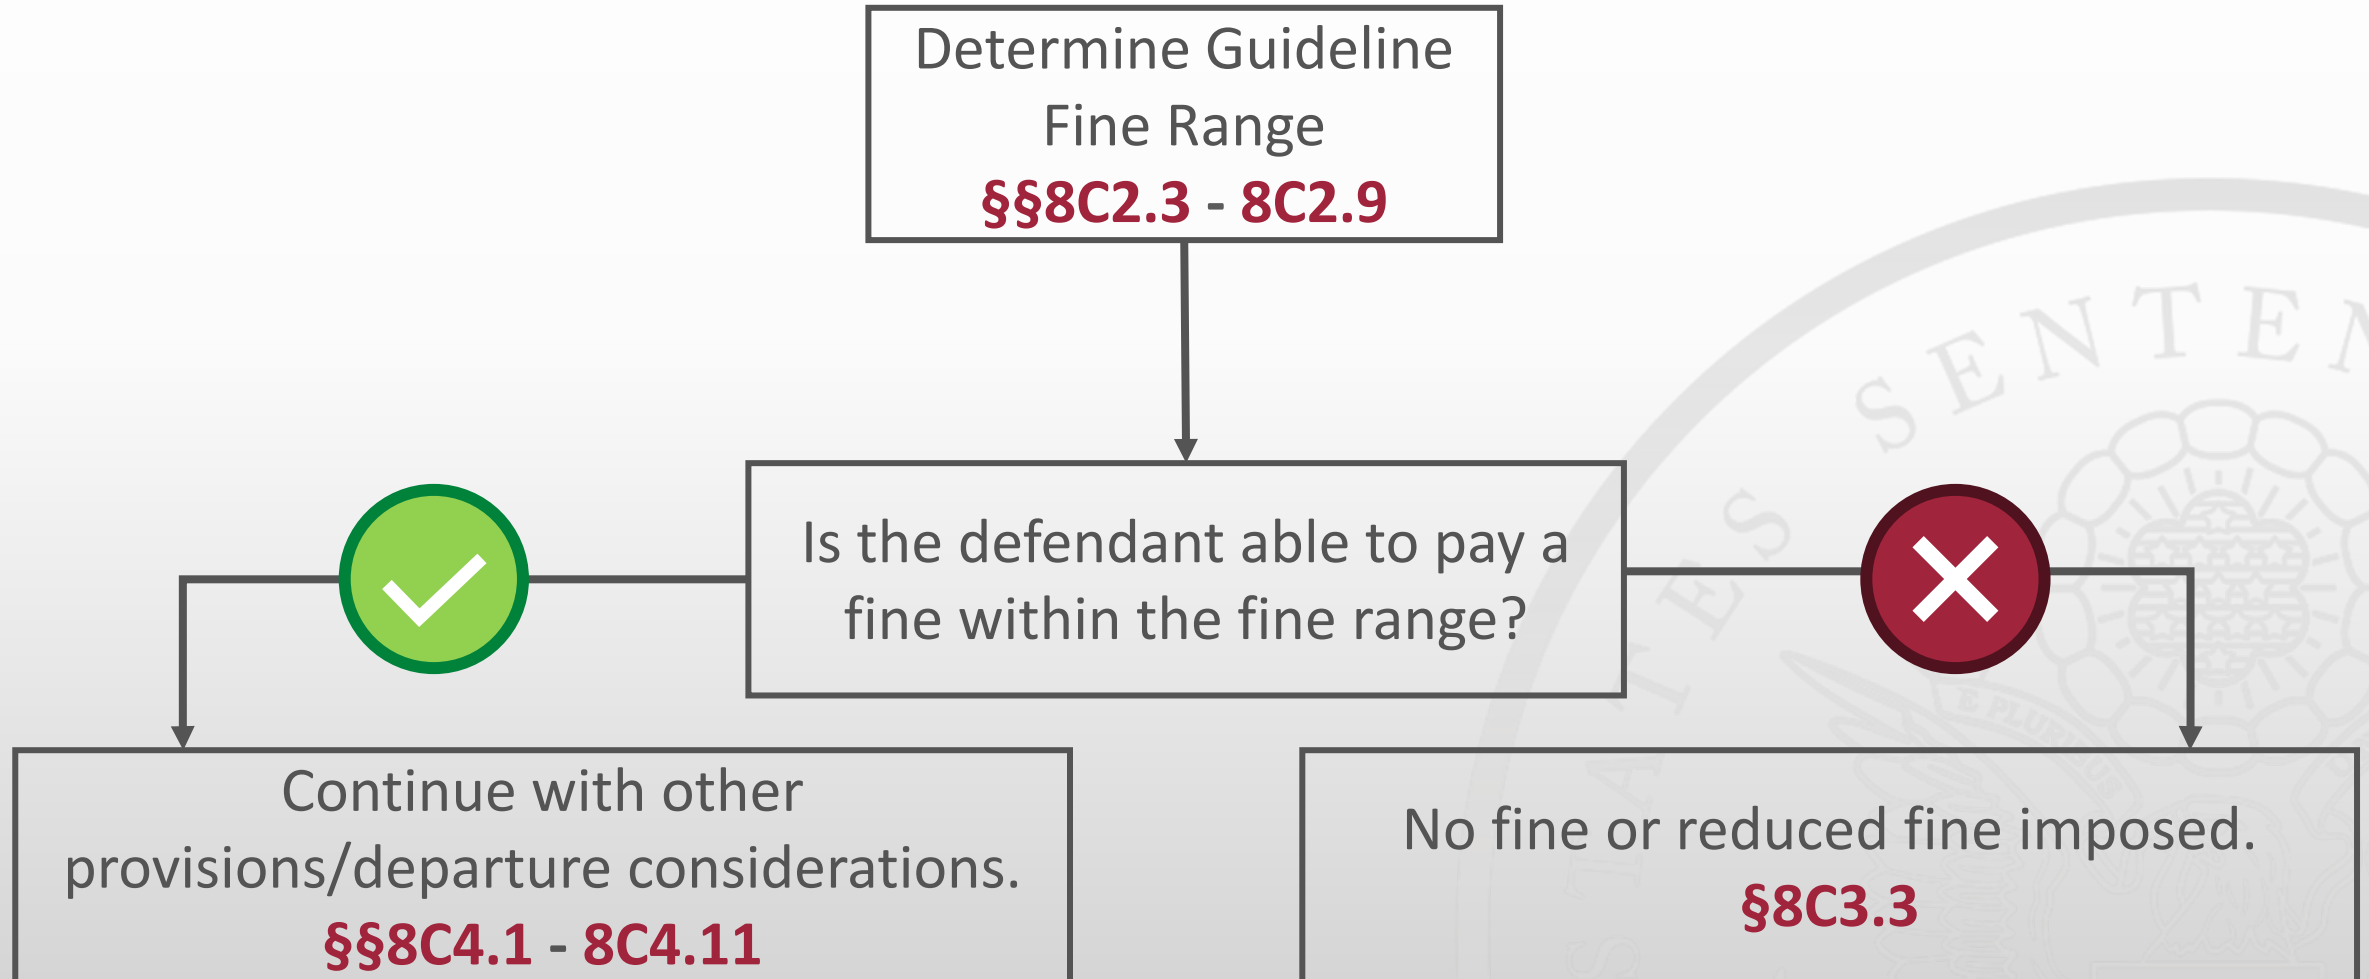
Determine Guideline Fine Range
§§8C2.3 - 8C2.9

Is the defendant able to pay a fine within the fine range?

Continue with other provisions/departure considerations.
§§8C4.1 - 8C4.11

No fine or reduced fine imposed.
§8C3.3